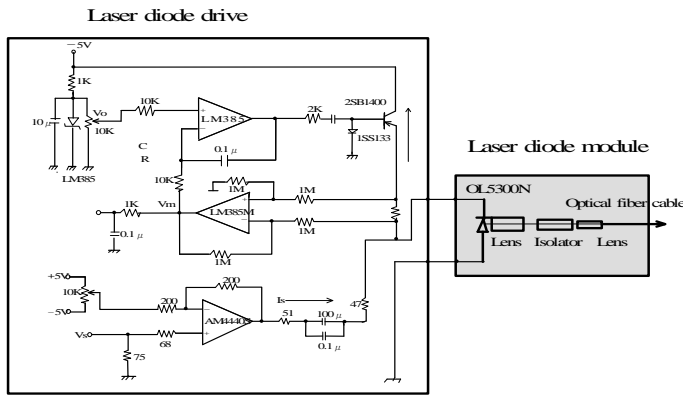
Laser diode drive

−5V
1K
10μ
Vo
10K
10K
LM385
LM385
2K
2SB1400
1SS133
C
R
0.1μ
10K
1M
1M
1K
Vm
LM385M
1M
0.1μ
1M
+5V
10K
−5V
200
200
AM4440
Is
47
51
100μ
0.1μ
Vs
68
75

Laser diode module
OL5300N
Optical fiber cable
Lens
Isolator
Lens